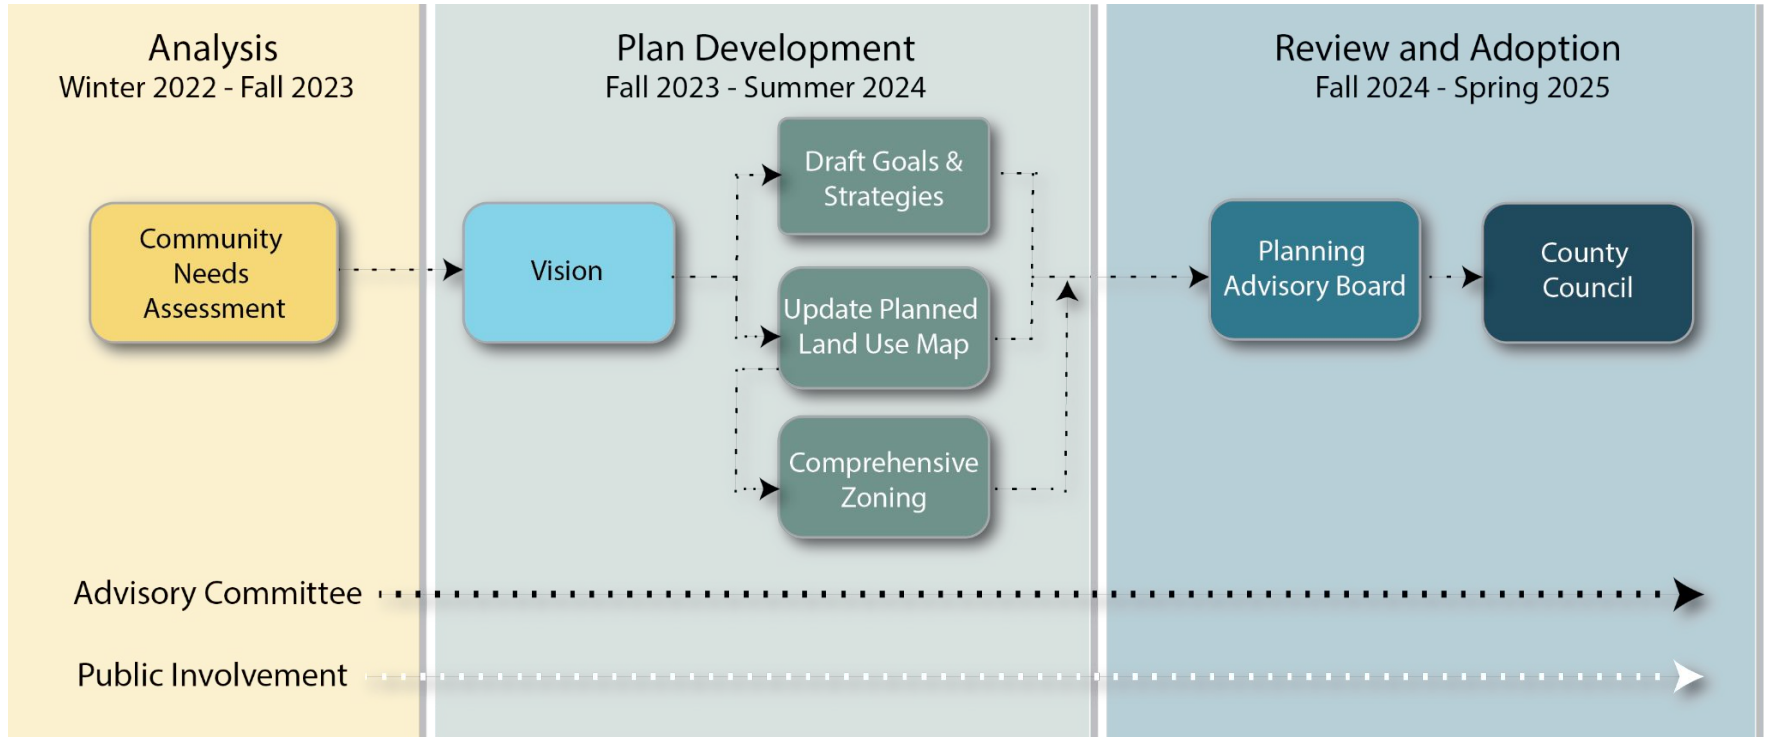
Analysis
Winter 2022 - Fall 2023

Plan Development
Fall 2023 - Summer 2024

Review and Adoption
Fall 2024 - Spring 2025

Community Needs Assessment

Vision

Draft Goals & Strategies

Update Planned Land Use Map

Comprehensive Zoning

Planning Advisory Board

County Council

Advisory Committee

Public Involvement